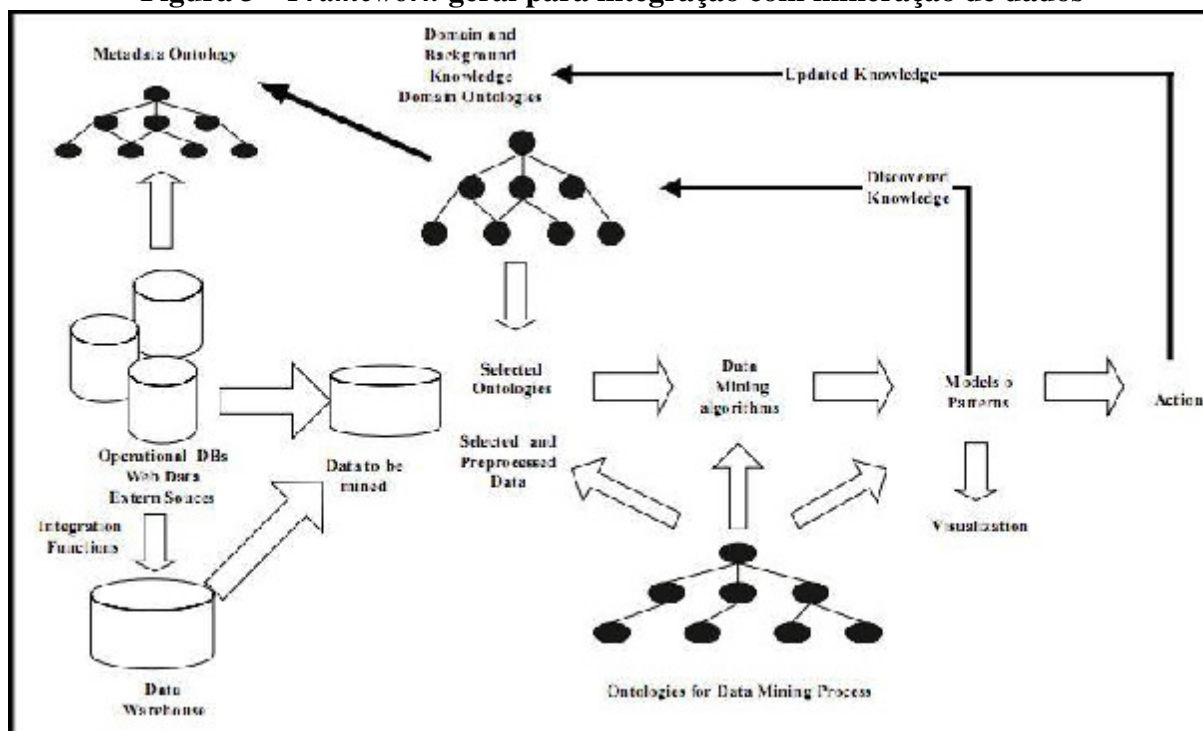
Figura 3 – Framework geral para integração com mineração de dados

Metadata Ontology

Domain and Background Knowledge Domain Ontologies

Updated Knowledge

Discovered Knowledge

Selected Ontologies

Data Mining algorithms

Models o Patterns

Action

Operational DBs Web Data Extern Souces

Data to be mined

Selected and Preprocessed Data

Visualization

Integration Functions

Data Warehouse

Ontologies for Data Mining Process